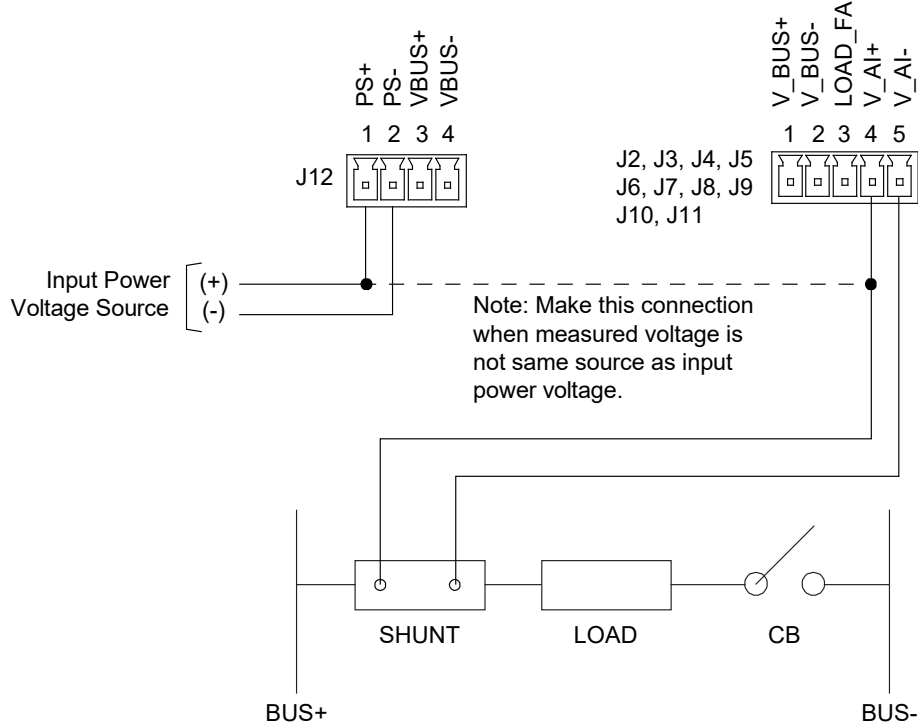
PS+
PS-
VBUS+
VBUS-

1 2 3 4

J12

V_BUS+
V_BUS-
LOAD_FA
V_AI+
V_AI-

1 2 3 4 5

J2, J3, J4, J5
J6, J7, J8, J9
J10, J11

Input Power
Voltage Source

(+)
(-)

Note: Make this connection when measured voltage is not same source as input power voltage.

SHUNT

LOAD

CB

BUS+

BUS-